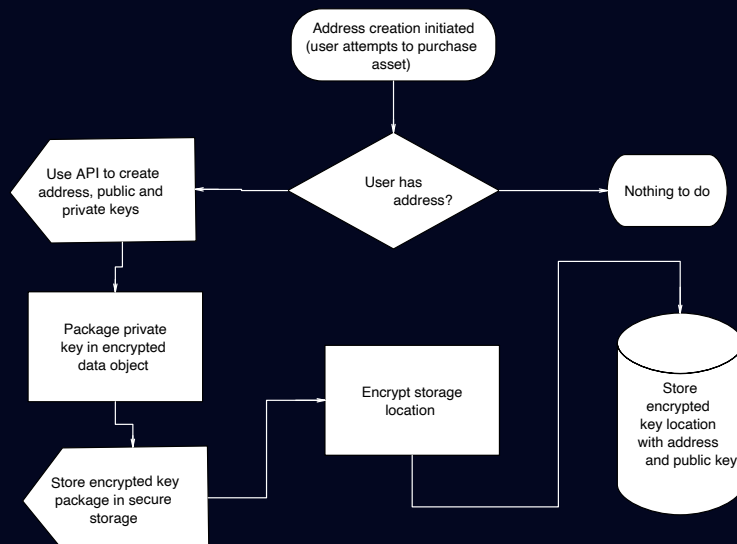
Address creation initiated (user attempts to purchase asset)

User has address?

Use API to create address, public and private keys

Nothing to do

Package private key in encrypted data object

Encrypt storage location

Store encrypted key location with address and public key

Store encrypted key package in secure storage